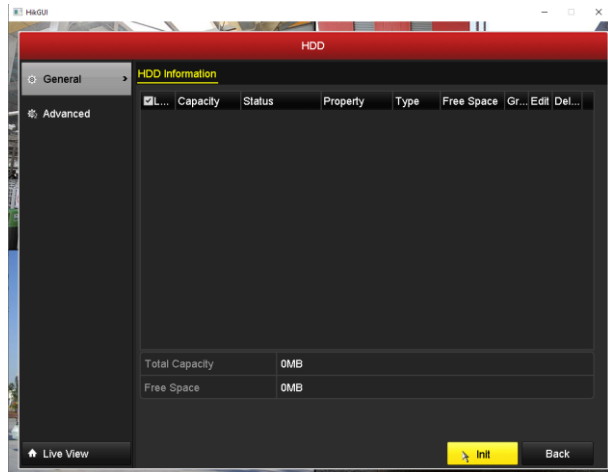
HikGUI

HDD

General

Advanced

HDD Information

| L... | Capacity | Status | Property | Type | Free Space | Gr... | Edit | Del... |
|---|---|---|---|---|---|---|---|---|

| Total Capacity | 0MB |
|---|---|
| Free Space | 0MB |

Live View

Init

Back